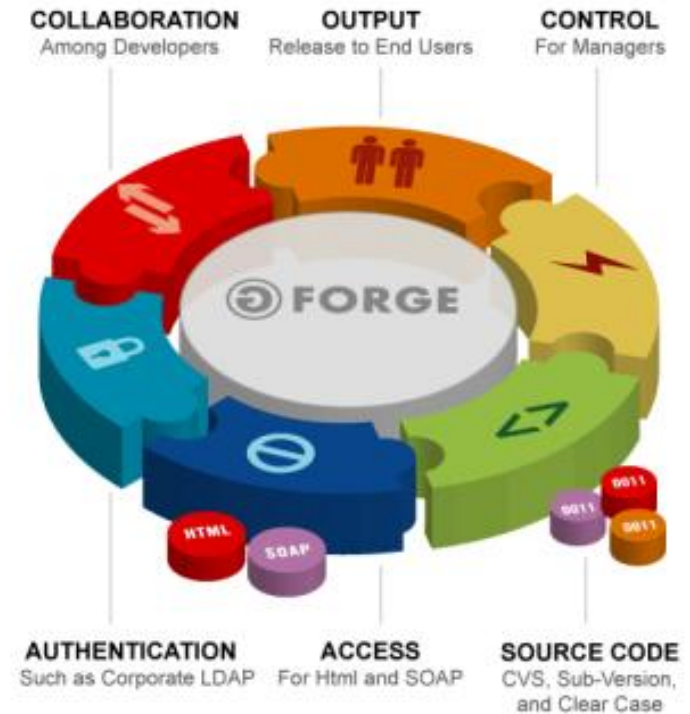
COLLABORATION
Among Developers

OUTPUT
Release to End Users

CONTROL
For Managers

FORGE

HTML
SOAP

0011
0011
0011

AUTHENTICATION
Such as Corporate LDAP

ACCESS
For Html and SOAP

SOURCE CODE
CVS, Sub-Version, and Clear Case